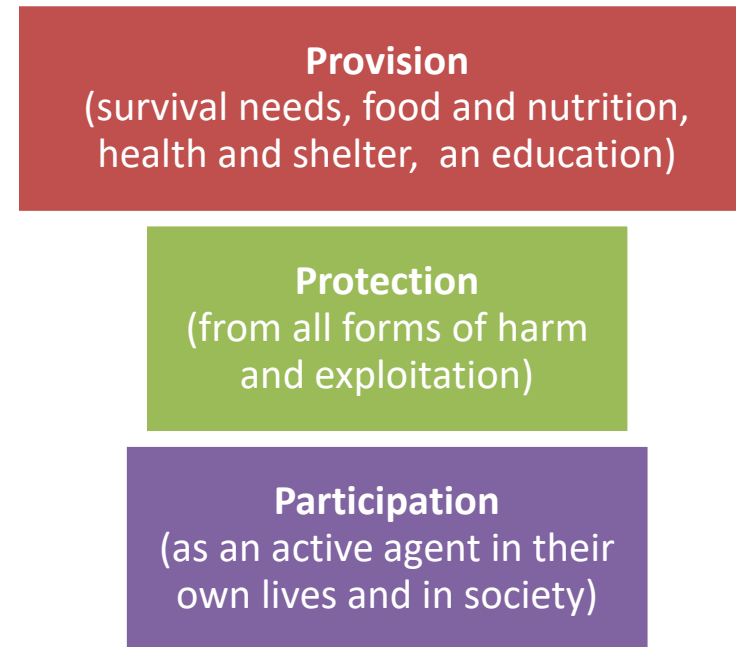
Provision
(survival needs, food and nutrition, health and shelter, an education)

Protection
(from all forms of harm and exploitation)

Participation
(as an active agent in their own lives and in society)